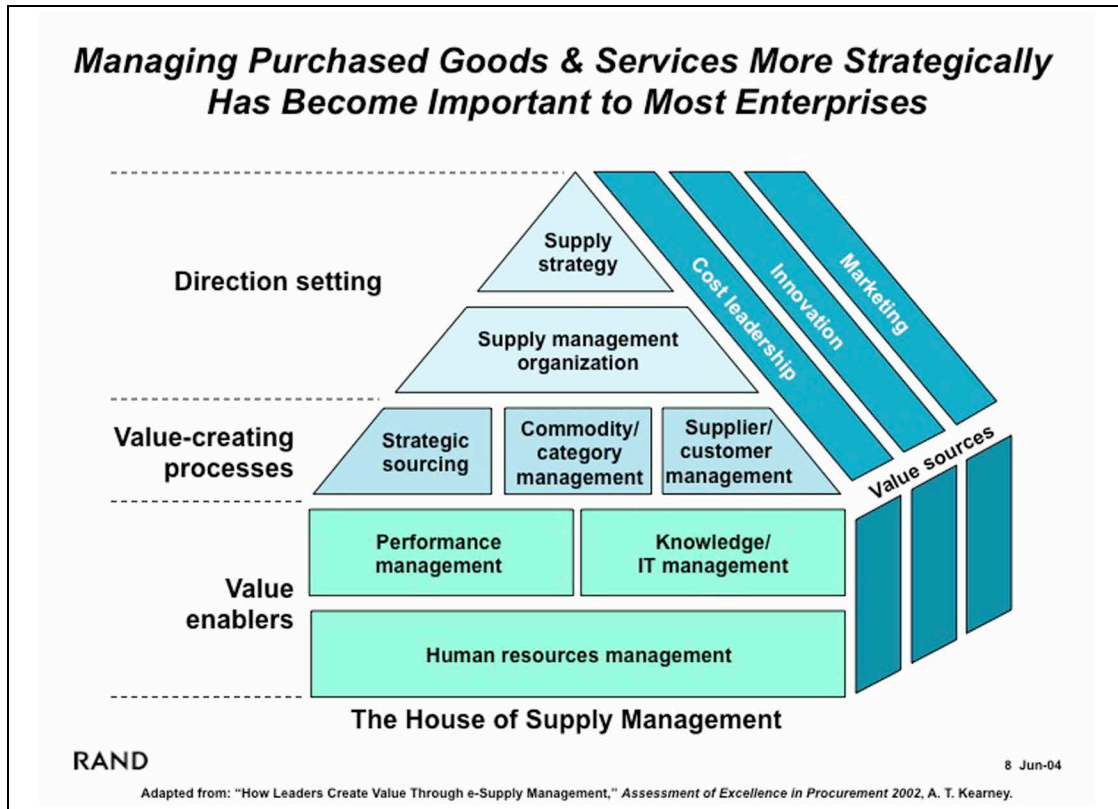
Managing Purchased Goods & Services More Strategically Has Become Important to Most Enterprises

Direction setting

Supply strategy

Supply management organization

Cost leadership

Innovation

Marketing

Value-creating processes

Strategic sourcing

Commodity/ category management

Supplier/ customer management

Value sources

Value enablers

Performance management

Knowledge/ IT management

Human resources management

The House of Supply Management

RAND

8 Jun-04

Adapted from: "How Leaders Create Value Through e-Supply Management," Assessment of Excellence in Procurement 2002, A. T. Kearney.